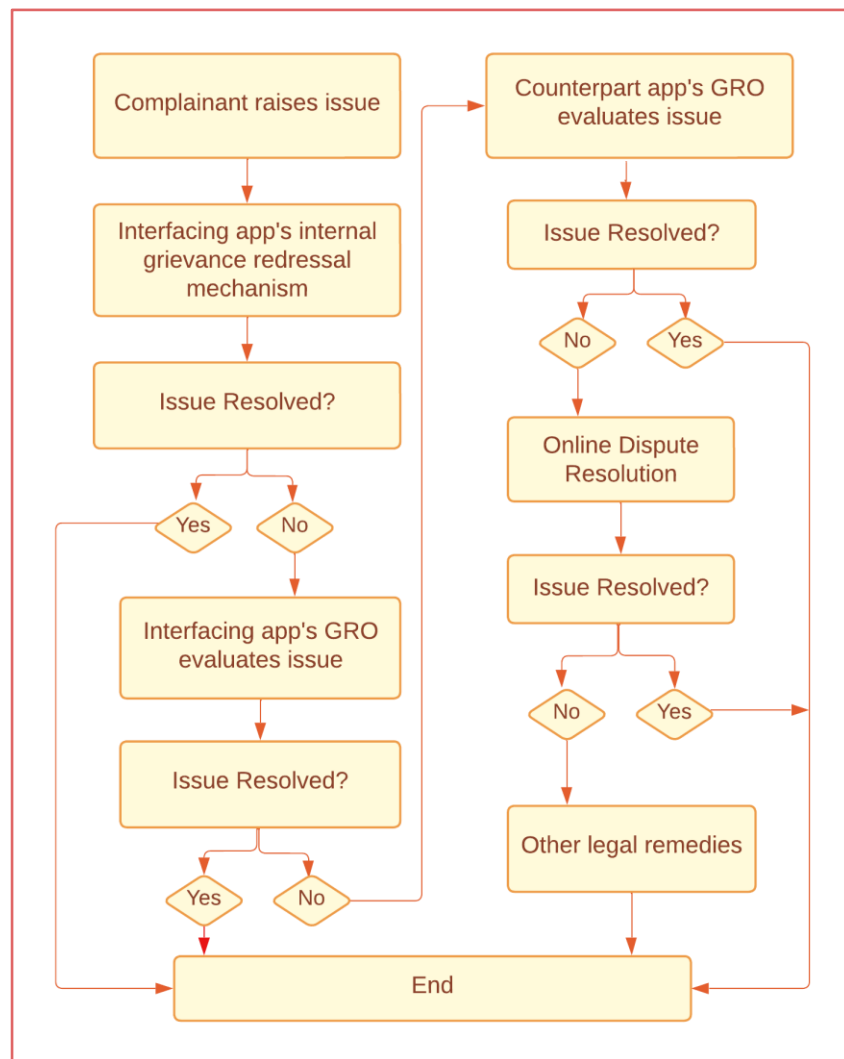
Complainant raises issue

Interfacing app's internal grievance redressal mechanism

Issue Resolved?

Yes

No

Interfacing app's GRO evaluates issue

Issue Resolved?

Yes

No

Counterpart app's GRO evaluates issue

Issue Resolved?

No

Yes

Online Dispute Resolution

Issue Resolved?

No

Yes

Other legal remedies

End